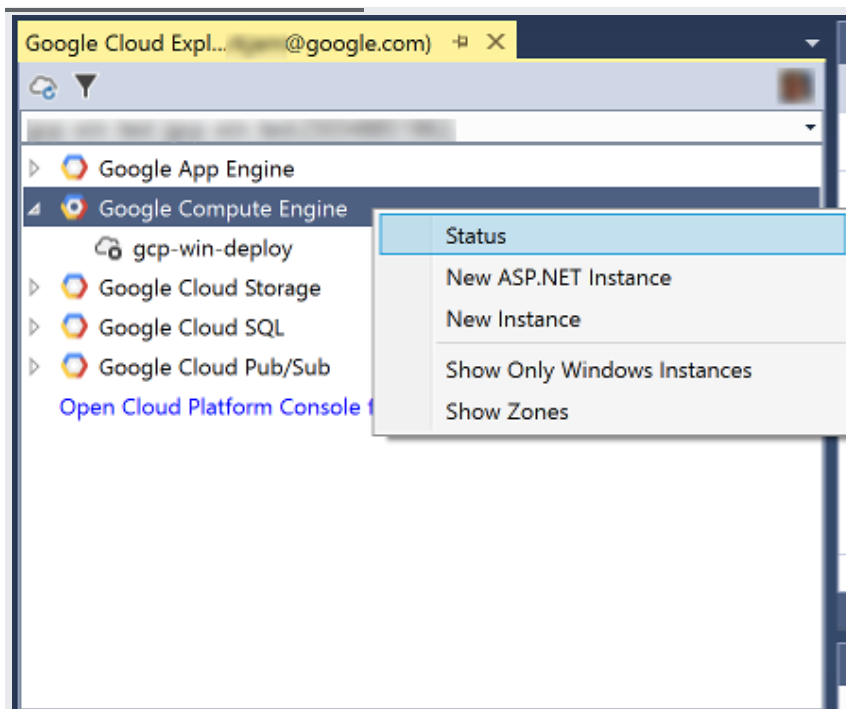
Google Cloud Expl... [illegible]@google.com)

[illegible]

Google App Engine
Google Compute Engine
gcp-win-deploy
Google Cloud Storage
Google Cloud SQL
Google Cloud Pub/Sub
Open Cloud Platform Console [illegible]

Status
New ASP.NET Instance
New Instance
Show Only Windows Instances
Show Zones